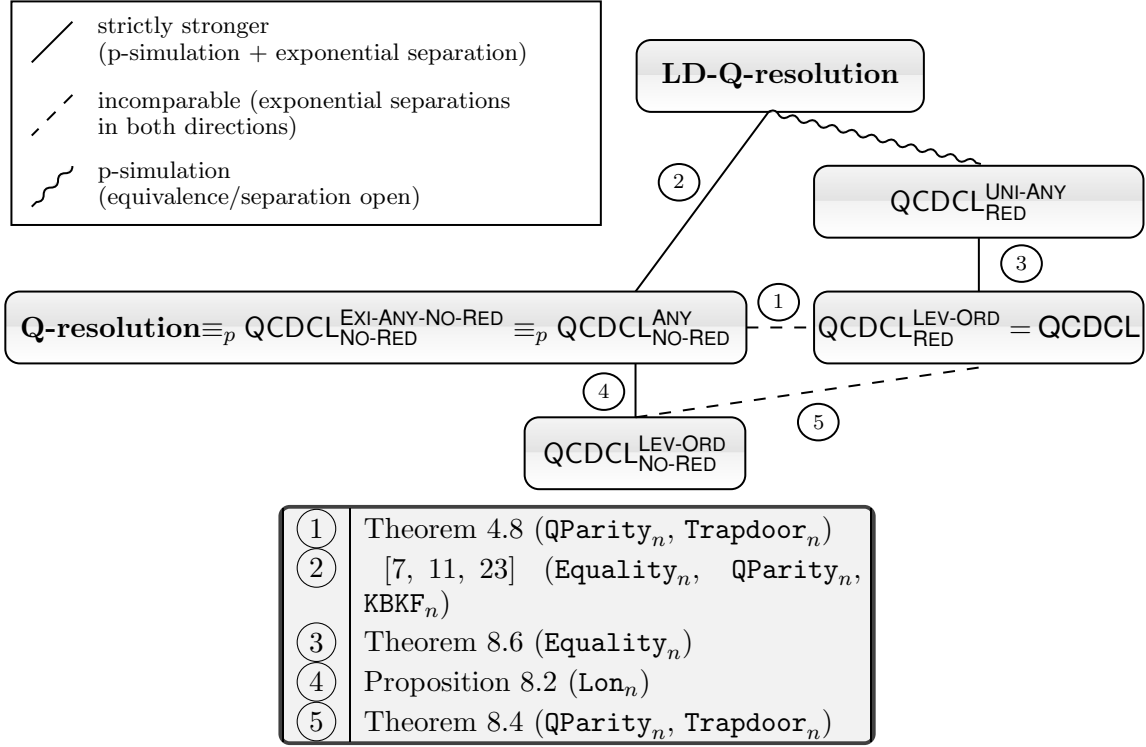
strictly stronger (p-simulation + exponential separation)

incomparable (exponential separations in both directions)

p-simulation (equivalence/separation open)

**LD-Q-resolution**

2

$\mathsf{QCDCL}^{\mathsf{UNI\text{-}ANY}}_{\mathsf{RED}}$

3

1

**Q-resolution**$\equiv_p$ $\mathsf{QCDCL}^{\mathsf{EXI\text{-}ANY\text{-}NO\text{-}RED}}_{\mathsf{NO\text{-}RED}}$ $\equiv_p$ $\mathsf{QCDCL}^{\mathsf{ANY}}_{\mathsf{NO\text{-}RED}}$

$\mathsf{QCDCL}^{\mathsf{LEV\text{-}ORD}}_{\mathsf{RED}} = \mathsf{QCDCL}$

4

5

$\mathsf{QCDCL}^{\mathsf{LEV\text{-}ORD}}_{\mathsf{NO\text{-}RED}}$

| | |
|---|---|
| 1 | Theorem 4.8 ($\texttt{QParity}_n$, $\texttt{Trapdoor}_n$) |
| 2 | [7, 11, 23] ($\texttt{Equality}_n$, $\texttt{QParity}_n$, $\texttt{KBKF}_n$) |
| 3 | Theorem 8.6 ($\texttt{Equality}_n$) |
| 4 | Proposition 8.2 ($\texttt{Lon}_n$) |
| 5 | Theorem 8.4 ($\texttt{QParity}_n$, $\texttt{Trapdoor}_n$) |